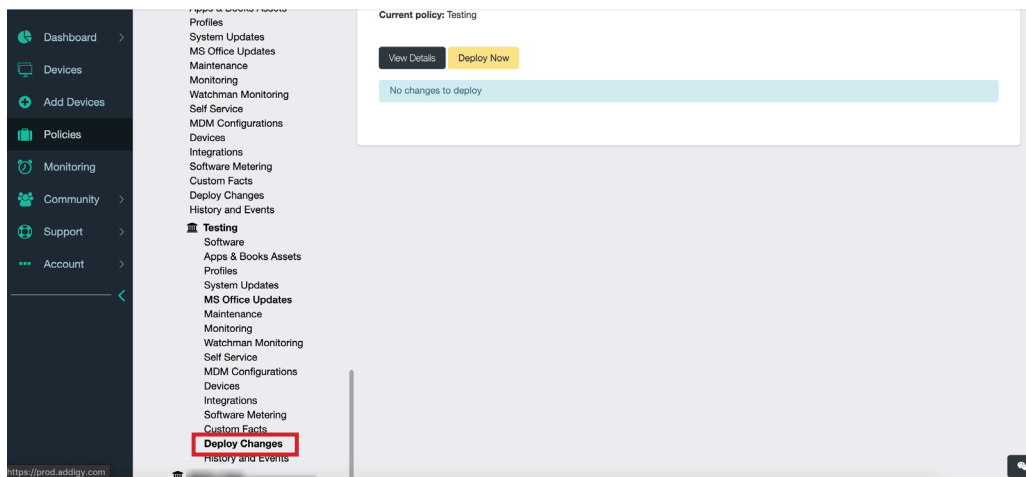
Dashboard
Devices
Add Devices
Policies
Monitoring
Community
Support
Account

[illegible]
Profiles
System Updates
MS Office Updates
Maintenance
Monitoring
Watchman Monitoring
Self Service
MDM Configurations
Devices
Integrations
Software Metering
Custom Facts
Deploy Changes
History and Events
Testing
Software
Apps & Books Assets
Profiles
System Updates
MS Office Updates
Maintenance
Monitoring
Watchman Monitoring
Self Service
MDM Configurations
Devices
Integrations
Software Metering
Custom Facts
Deploy Changes
History and Events

Current policy: Testing

View Details
Deploy Now

No changes to deploy

https://prod.addigy.com